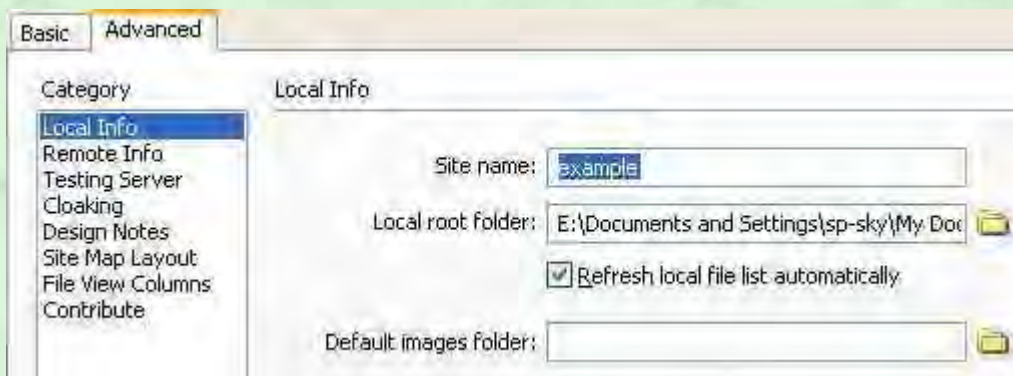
Basic Advanced

Category

Local Info
Remote Info
Testing Server
Cloaking
Design Notes
Site Map Layout
File View Columns
Contribute

Local Info

Site name: example

Local root folder: E:\Documents and Settings\sp-sky\My Doc

Refresh local file list automatically

Default images folder: